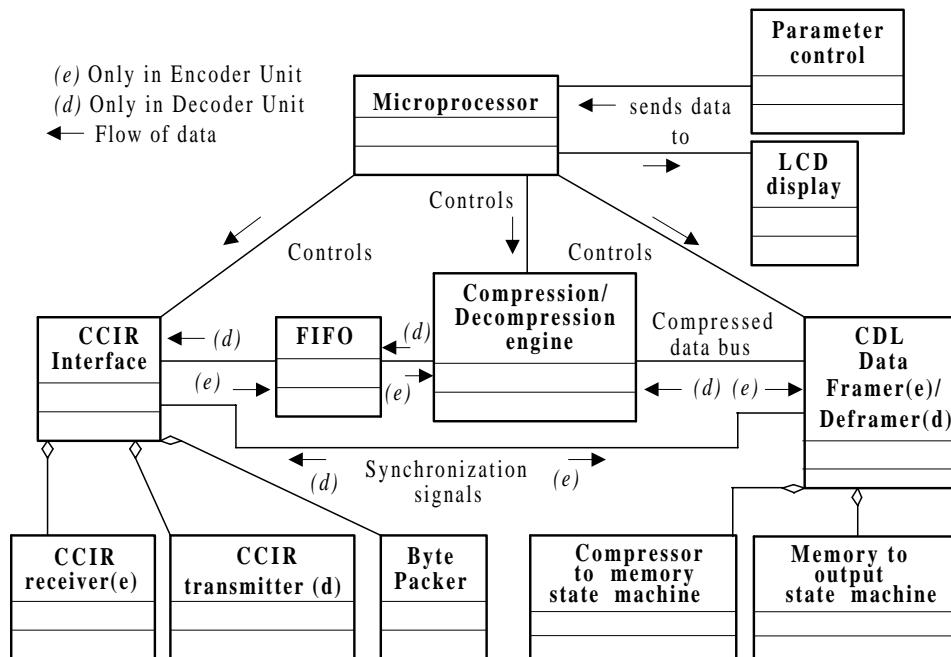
(e) Only in Encoder Unit
(d) Only in Decoder Unit
← Flow of data

Microprocessor

Parameter control

← sends data to →

LCD display

Controls

Controls

Controls

CCIR Interface

← (d)

(e) →

FIFO

(d)

(e)

Compression/ Decompression engine

Compressed data bus

← (d) (e) →

CDL Data Framer(e)/ Deframer(d)

← (d)

Synchronization signals

(e) →

(d)

(e)

CCIR receiver(e)

CCIR transmitter (d)

Byte Packer

Compressor to memory state machine

Memory to output state machine